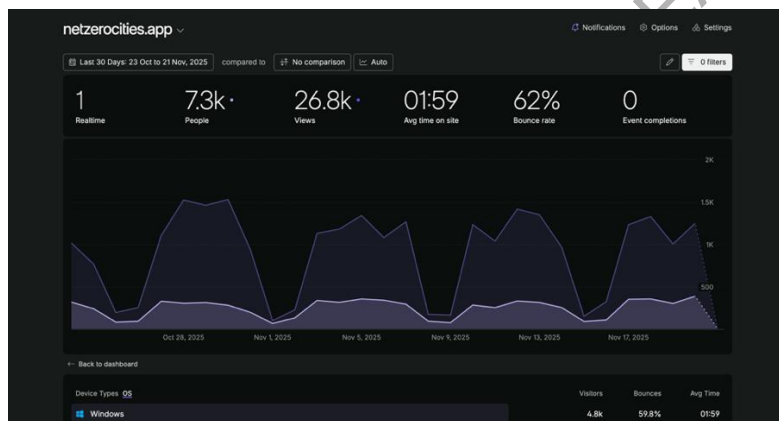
netzerocities.app

Notifications Options Settings

Last 30 Days: 23 Oct to 21 Nov, 2025 compared to No comparison Auto

0 filters

| 1 | 7.3k | 26.8k | 01:59 | 62% | 0 |
|---|---|---|---|---|---|
| Realtime | People | Views | Avg time on site | Bounce rate | Event completions |

2K
1.5K
1K
500

Oct 28, 2025 Nov 1, 2025 Nov 5, 2025 Nov 9, 2025 Nov 13, 2025 Nov 17, 2025

← Back to dashboard

| Device Types OS | Visitors | Bounces | Avg Time |
|---|---|---|---|
| Windows | 4.8k | 59.8% | 01:59 |